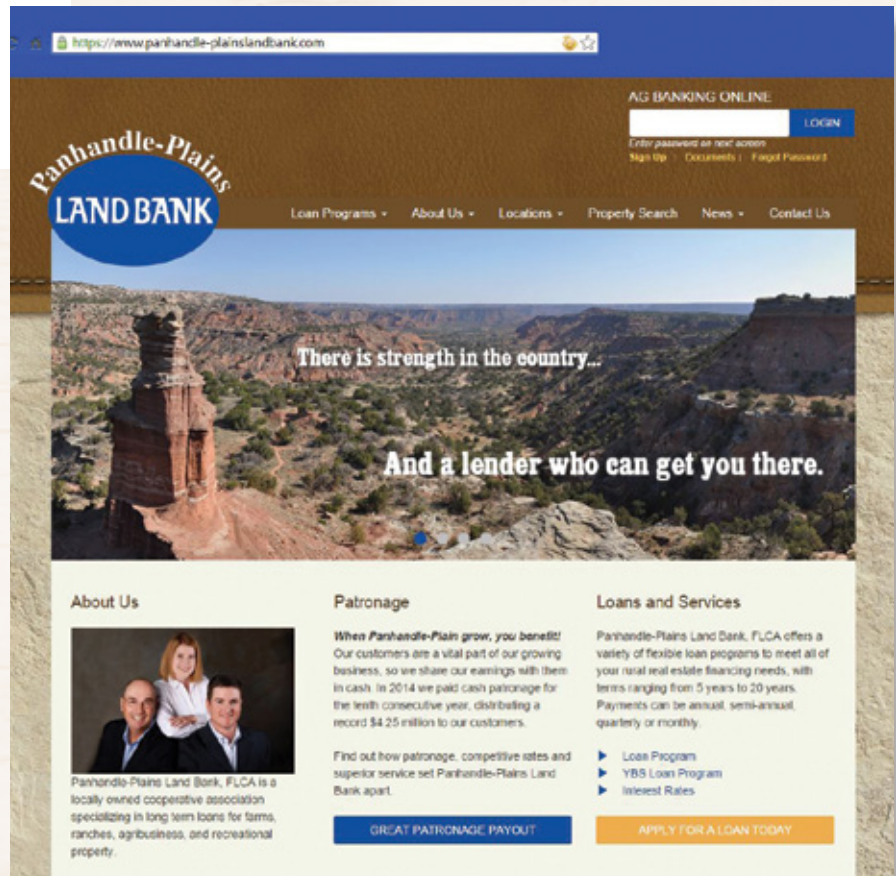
https://www.panhandle-plainslandbank.com

AG BANKING ONLINE

LOGIN

Enter password on next screen

Sign Up | Documents | Forgot Password

Panhandle-Plains LAND BANK

Loan Programs ▾ About Us ▾ Locations ▾ Property Search News ▾ Contact Us

There is strength in the country...

And a lender who can get you there.

About Us

Panhandle-Plains Land Bank, FLCA is a locally owned cooperative association specializing in long term loans for farms, ranches, agribusiness, and recreational property.

Patronage

When Panhandle-Plain grow, you benefit!
Our customers are a vital part of our growing business, so we share our earnings with them in cash. In 2014 we paid cash patronage for the tenth consecutive year, distributing a record $4.25 million to our customers.

Find out how patronage, competitive rates and superior service set Panhandle-Plains Land Bank apart.

GREAT PATRONAGE PAYOUT

Loans and Services

Panhandle-Plains Land Bank, FLCA offers a variety of flexible loan programs to meet all of your rural real estate financing needs, with terms ranging from 5 years to 20 years. Payments can be annual, semi-annual, quarterly or monthly.

Loan Program
YBS Loan Program
Interest Rates

APPLY FOR A LOAN TODAY